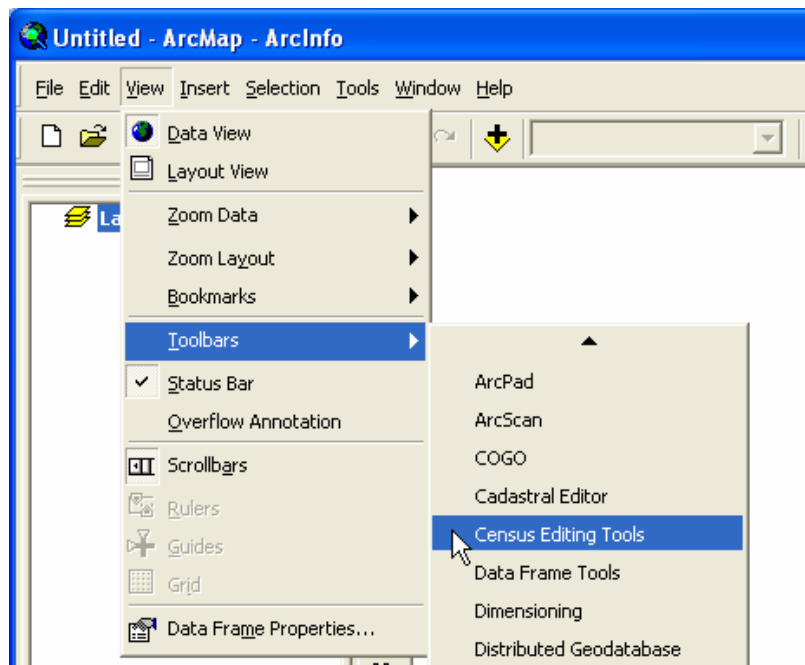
Untitled - ArcMap - ArcInfo

File Edit View Insert Selection Tools Window Help

La

Data View
Layout View
Zoom Data
Zoom Layout
Bookmarks
Toolbars
Status Bar
Overflow Annotation
Scrollbars
Rulers
Guides
Grid
Data Frame Properties...

ArcPad
ArcScan
COGO
Cadastral Editor
Census Editing Tools
Data Frame Tools
Dimensioning
Distributed Geodatabase